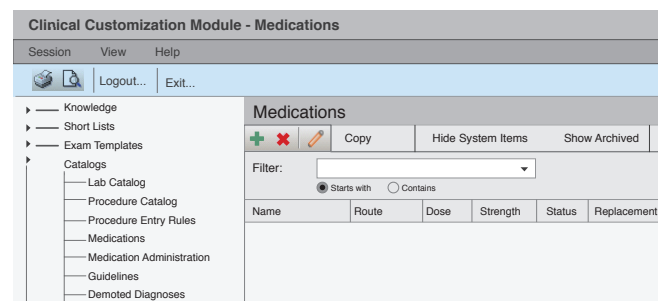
Clinical Customization Module - Medications

Session View Help

Logout... Exit...

Knowledge
Short Lists
Exam Templates
Catalogs
Lab Catalog
Procedure Catalog
Procedure Entry Rules
Medications
Medication Administration
Guidelines
Demoted Diagnoses

Medications

Copy Hide System Items Show Archived

Filter:

Starts with Contains

| Name | Route | Dose | Strength | Status | Replacement |
|---|---|---|---|---|---|